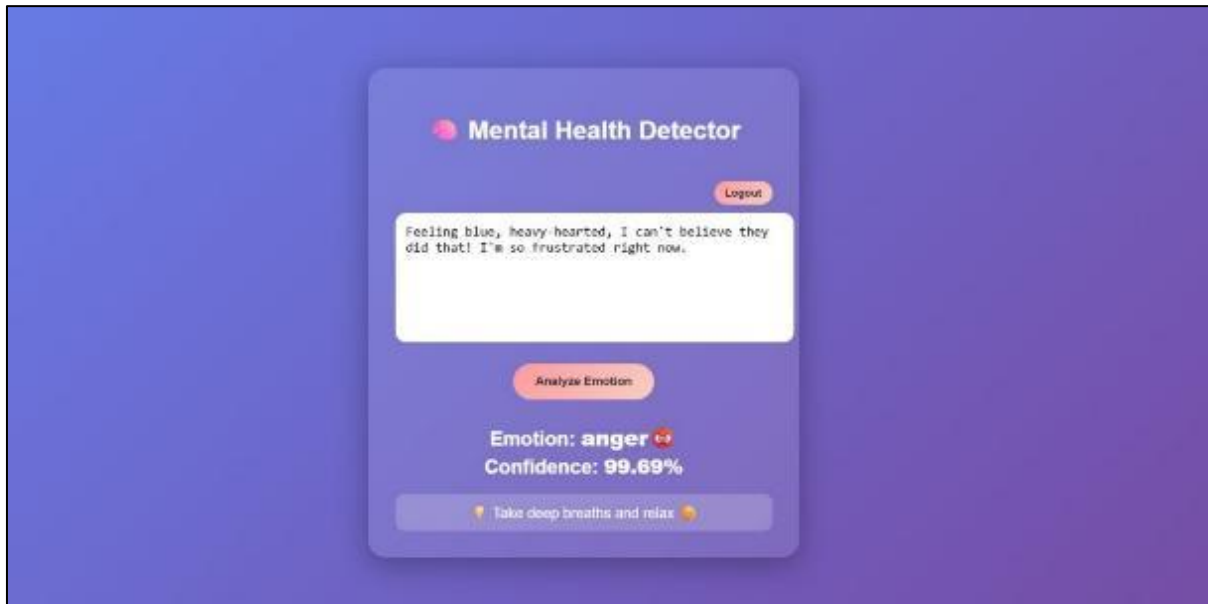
🧠 Mental Health Detector

Logout

Feeling blue, heavy-hearted, I can't believe they did that! I'm so frustrated right now.

Analyze Emotion

Emotion: anger 😡
Confidence: 99.69%

💡 Take deep breaths and relax 😌